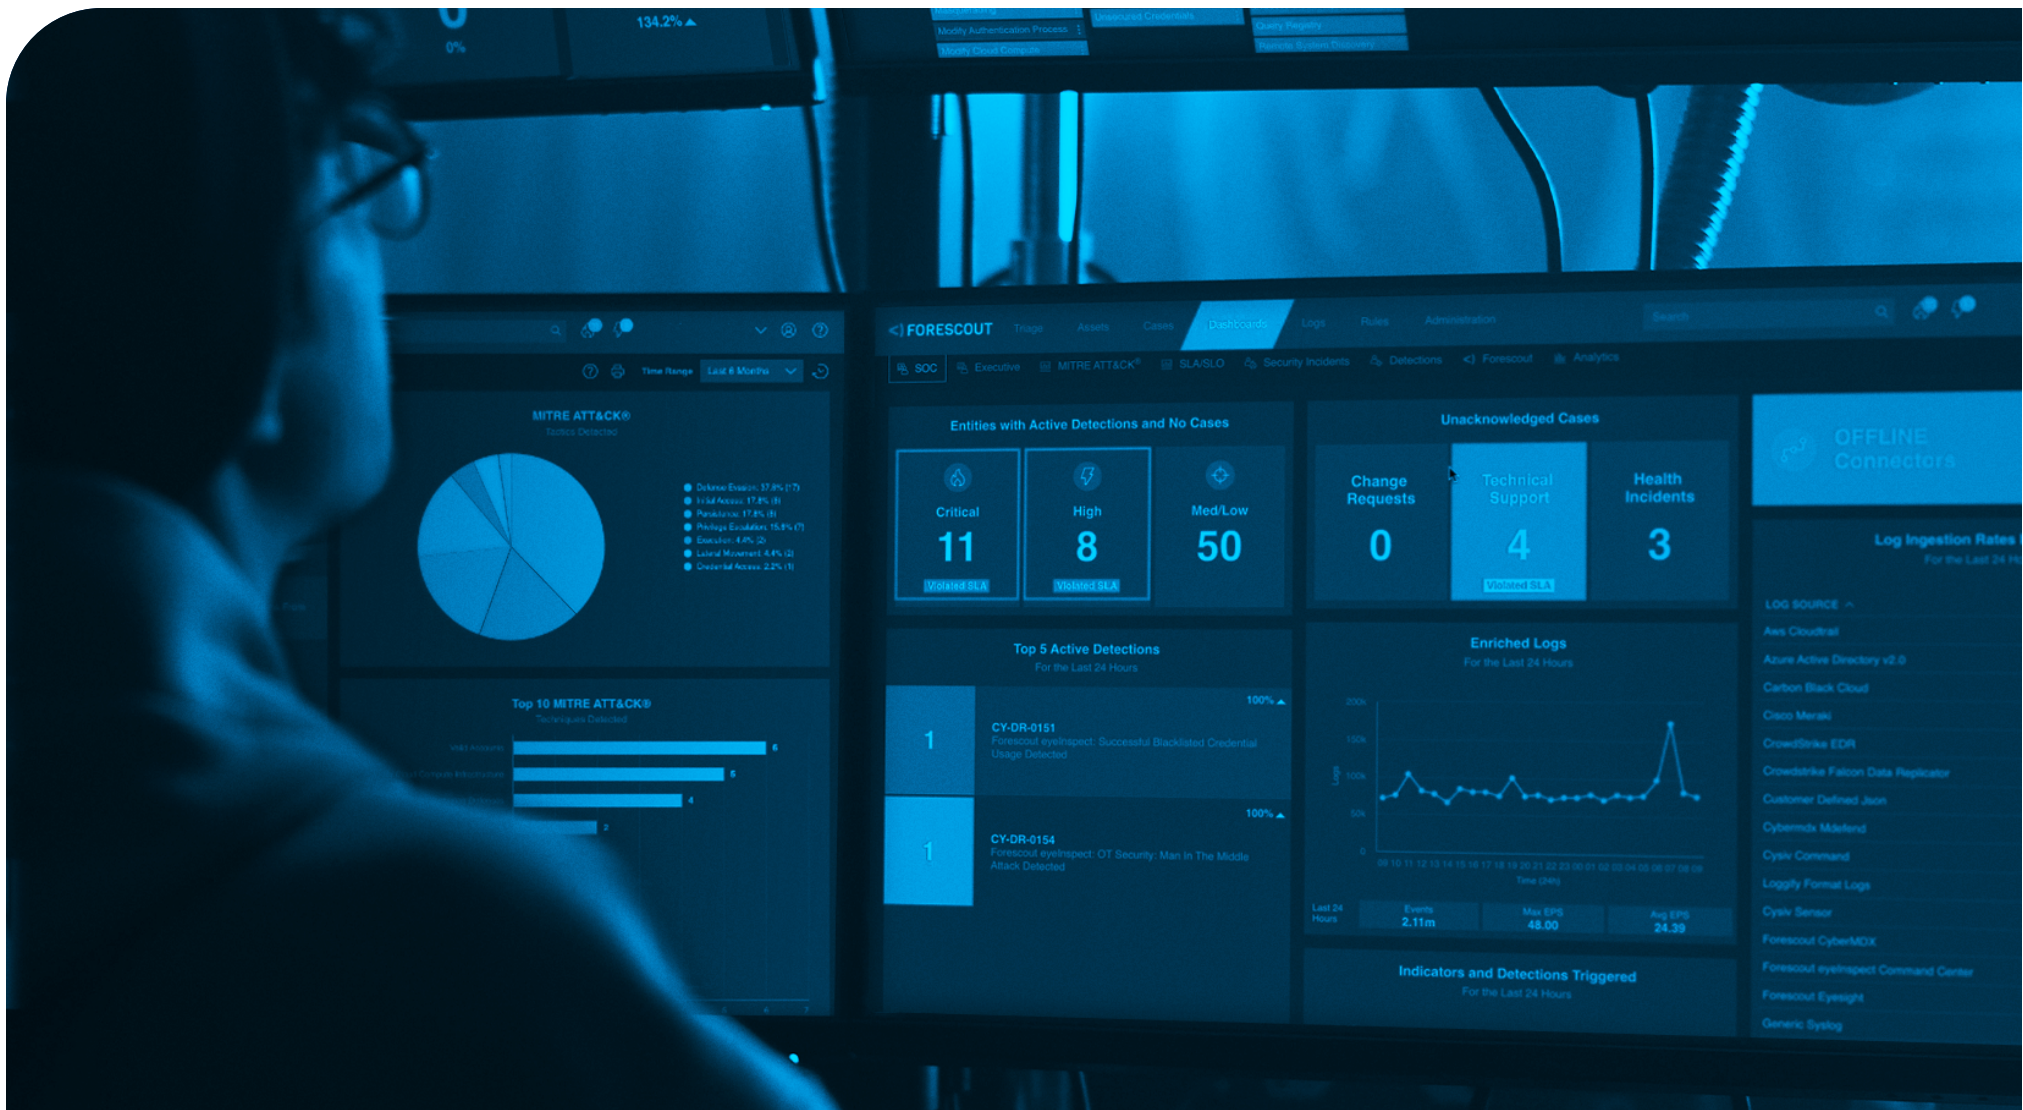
134.2%

0%

Modify Authentication Process

Modify Cloud Compute

Unsecured Credentials

Query Registry

Remote System Discovery

Time Range Last 6 Months

MITRE ATT&CK®

Tactics Detected

Defense Evasion: 37.8% (17)
Initial Access: 17.8% (8)
Persistence: 17.8% (8)
Privilege Escalation: 15.6% (7)
Execution: 4.4% (2)
Lateral Movement: 4.4% (2)
Credential Access: 2.2% (1)

Top 10 MITRE ATT&CK®

Techniques Detected

Valid Accounts 6
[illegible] 5
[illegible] 4
2

FORESCOUT Triage Assets Cases Dashboards Logs Rules Administration Search

SOC Executive MITRE ATT&CK® SLA/SLO Security Incidents Detections Forescout Analytics

Entities with Active Detections and No Cases

Critical 11 Violated SLA

High 8 Violated SLA

Med/Low 50

Unacknowledged Cases

Change Requests 0

Technical Support 4 Violated SLA

Health Incidents 3

OFFLINE Connectors

Log Ingestion Rates

For the Last 24 H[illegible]

LOG SOURCE

Aws Cloudtrail
Azure Active Directory v2.0
Carbon Black Cloud
Cisco Meraki
CrowdStrike EDR
Crowdstrike Falcon Data Replicator
Customer Defined Json
Cybermdx Mdefend
Cysiv Command
Loggly Format Logs
Cysiv Sensor
Forescout CyberMDX
Forescout eyeInspect Command Center
Forescout Eyesight
Generic Syslog

Top 5 Active Detections

For the Last 24 Hours

1 CY-DR-0151 Forescout eyeInspect: Successful Blacklisted Credential Usage Detected 100%

1 CY-DR-0154 Forescout eyeInspect: OT Security: Man In The Middle Attack Detected 100%

Enriched Logs

For the Last 24 Hours

200k 150k 100k 50k 0

Logs

Time (24h)

Last 24 Hours Events 2.11m Max EPS 48.00 Avg EPS 24.39

Indicators and Detections Triggered

For the Last 24 Hours